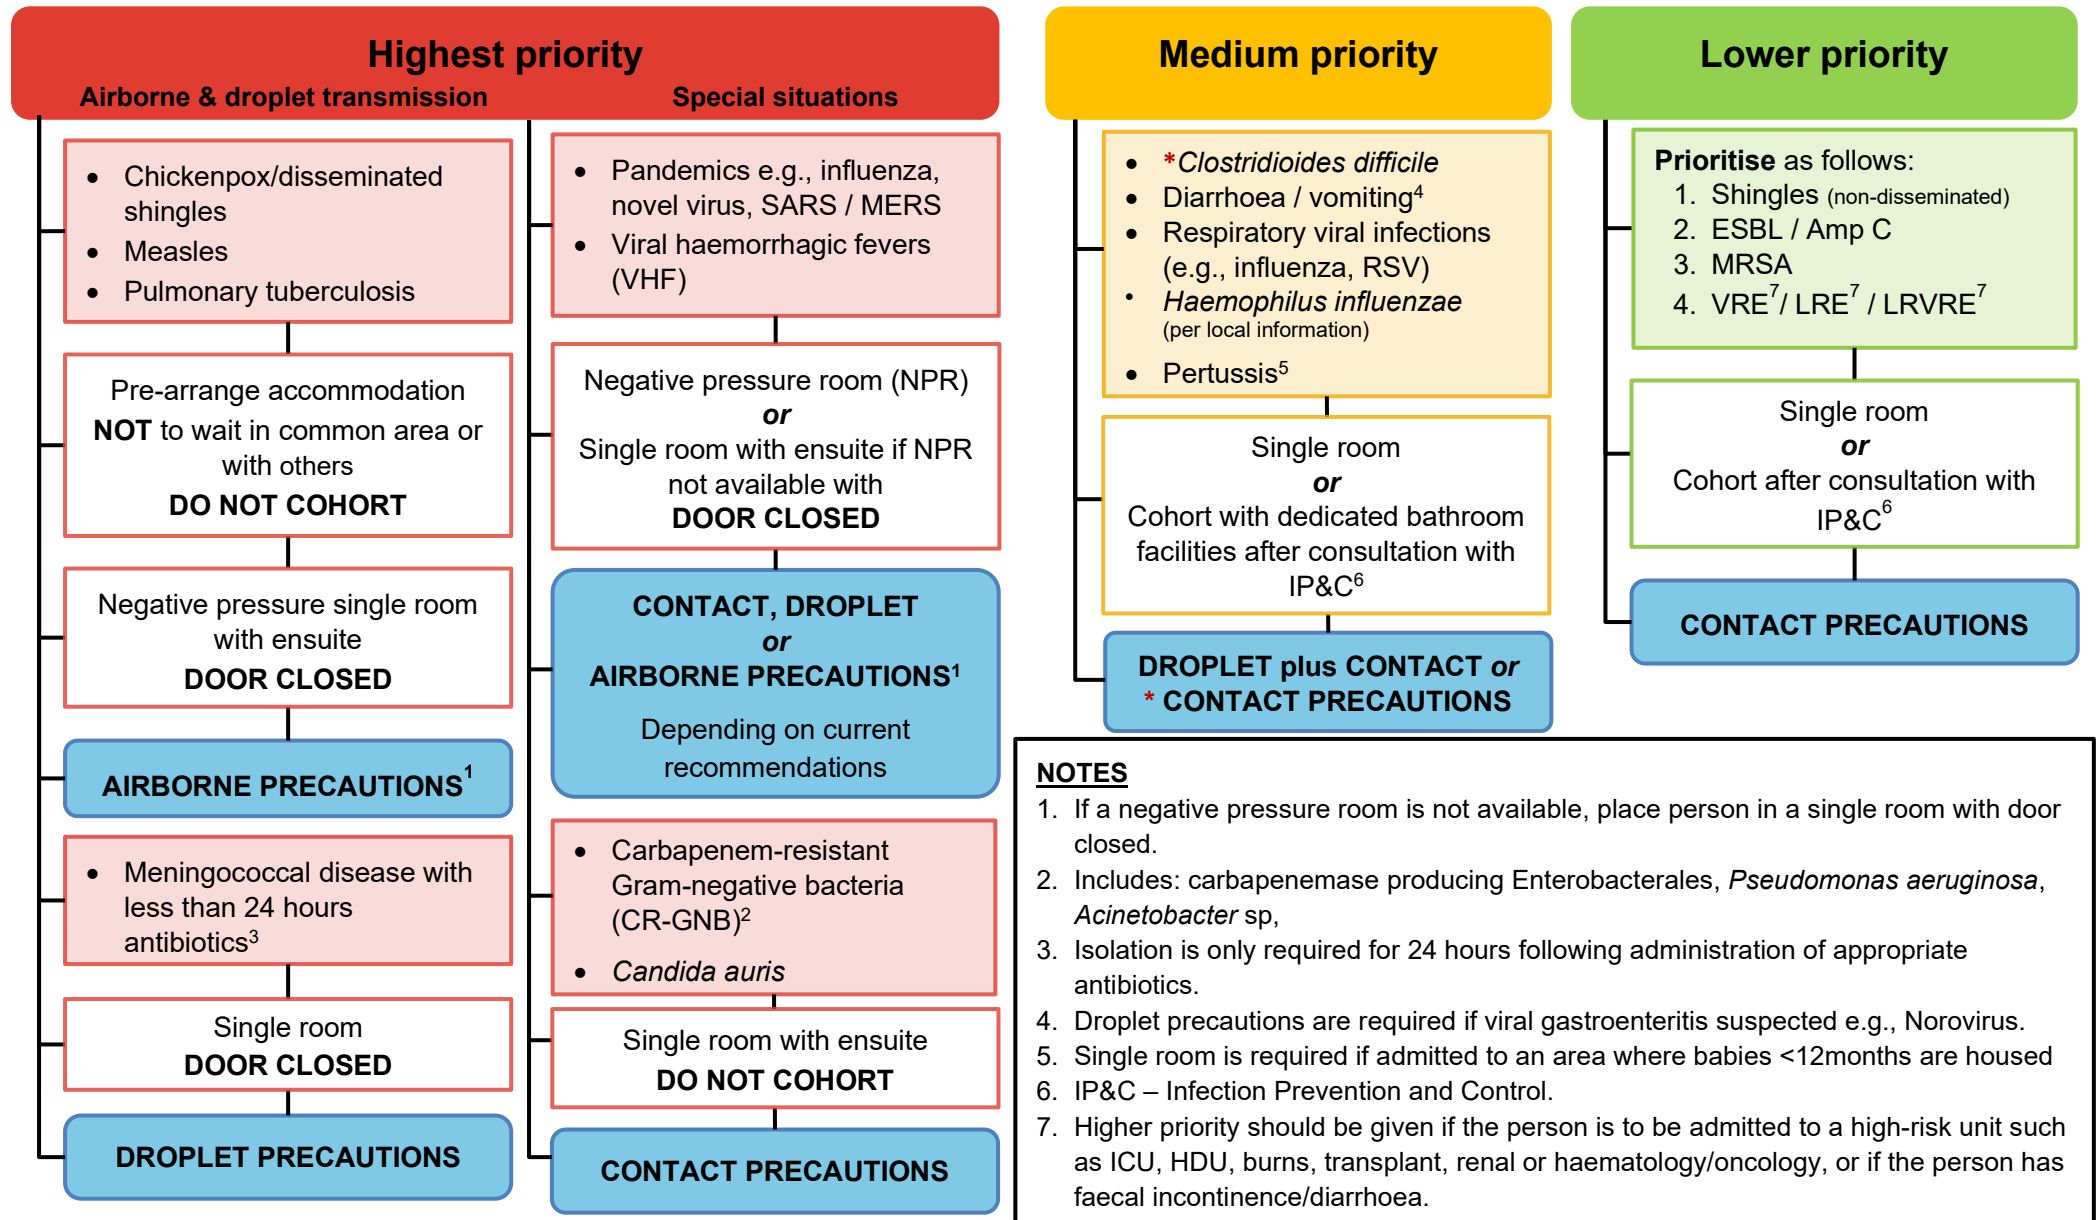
Highest priority
Airborne & droplet transmission
Special situations

- Chickenpox/disseminated shingles
- Measles
- Pulmonary tuberculosis

Pre-arrange accommodation
NOT to wait in common area or with others
DO NOT COHORT

Negative pressure single room with ensuite
DOOR CLOSED

AIRBORNE PRECAUTIONS$^1$

- Meningococcal disease with less than 24 hours antibiotics$^3$

Single room
DOOR CLOSED

DROPLET PRECAUTIONS

- Pandemics e.g., influenza, novel virus, SARS / MERS
- Viral haemorrhagic fevers (VHF)

Negative pressure room (NPR)
or
Single room with ensuite if NPR not available with
DOOR CLOSED

CONTACT, DROPLET
or
AIRBORNE PRECAUTIONS$^1$
Depending on current recommendations

- Carbapenem-resistant Gram-negative bacteria (CR-GNB)$^2$
- Candida auris

Single room with ensuite
DO NOT COHORT

CONTACT PRECAUTIONS

Medium priority

- *Clostridioides difficile
- Diarrhoea / vomiting$^4$
- Respiratory viral infections (e.g., influenza, RSV)
- Haemophilus influenzae (per local information)
- Pertussis$^5$

Single room
or
Cohort with dedicated bathroom facilities after consultation with IP&C$^6$

DROPLET plus CONTACT or
* CONTACT PRECAUTIONS

Lower priority

Prioritise as follows:
1. Shingles (non-disseminated)
2. ESBL / Amp C
3. MRSA
4. VRE$^7$/ LRE$^7$ / LRVRE$^7$

Single room
or
Cohort after consultation with IP&C$^6$

CONTACT PRECAUTIONS

NOTES
1. If a negative pressure room is not available, place person in a single room with door closed.
2. Includes: carbapenemase producing Enterobacterales, Pseudomonas aeruginosa, Acinetobacter sp,
3. Isolation is only required for 24 hours following administration of appropriate antibiotics.
4. Droplet precautions are required if viral gastroenteritis suspected e.g., Norovirus.
5. Single room is required if admitted to an area where babies <12months are housed
6. IP&C – Infection Prevention and Control.
7. Higher priority should be given if the person is to be admitted to a high-risk unit such as ICU, HDU, burns, transplant, renal or haematology/oncology, or if the person has faecal incontinence/diarrhoea.